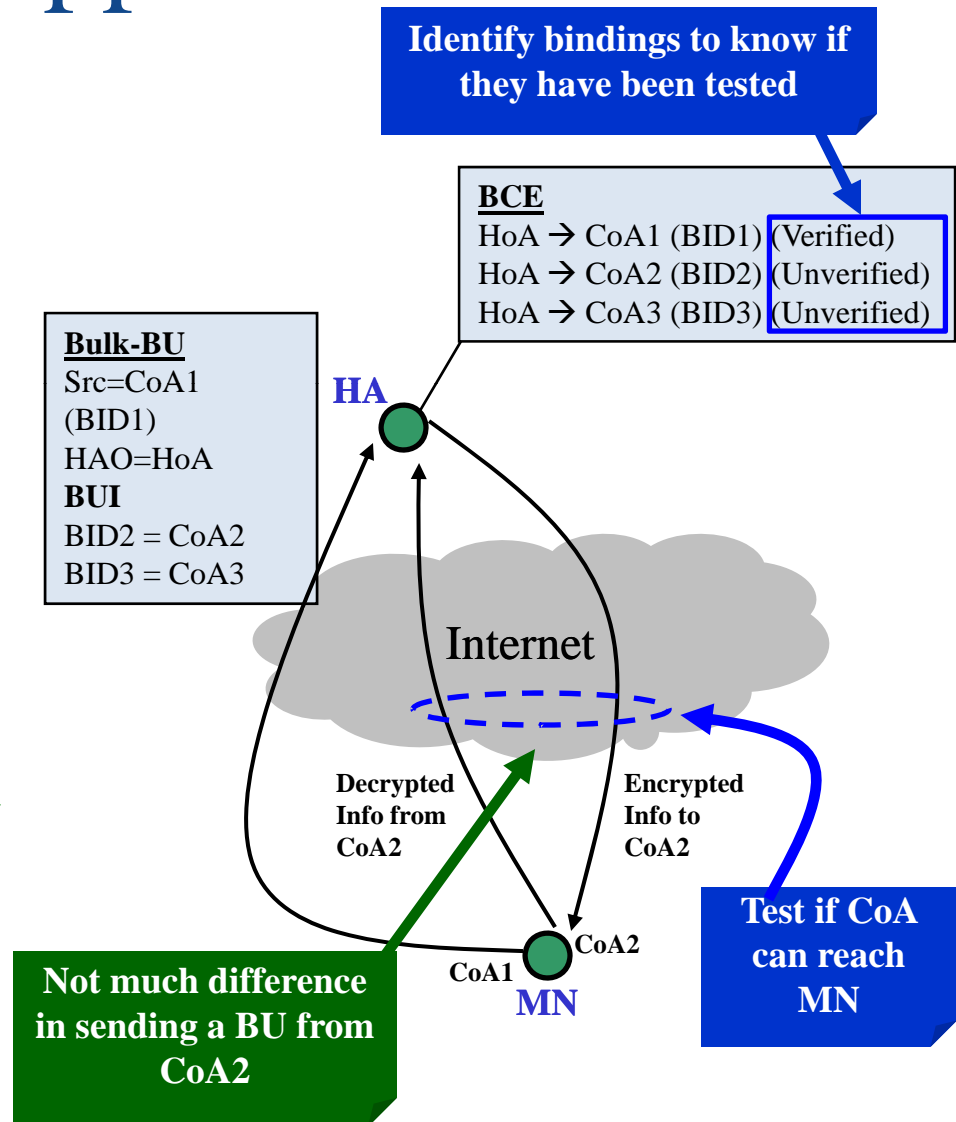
Identify bindings to know if they have been tested

BCE
HoA → CoA1 (BID1) (Verified)
HoA → CoA2 (BID2) (Unverified)
HoA → CoA3 (BID3) (Unverified)

Bulk-BU
Src=CoA1 (BID1)
HAO=HoA
BUI
BID2 = CoA2
BID3 = CoA3

HA

Internet

Decrypted Info from CoA2

Encrypted Info to CoA2

CoA2
CoA1
MN

Test if CoA can reach MN

Not much difference in sending a BU from CoA2